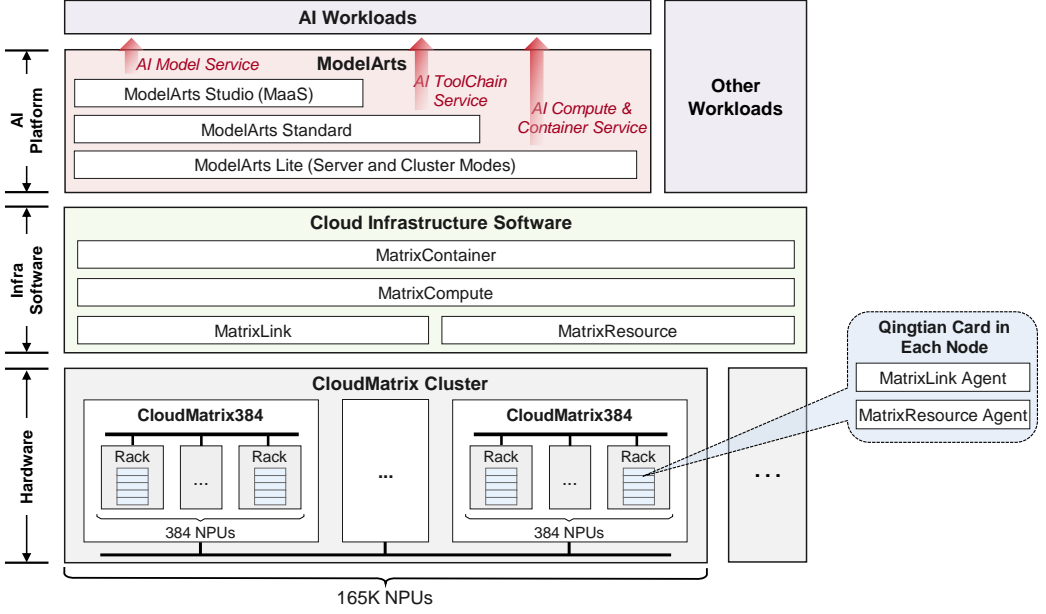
AI Workloads

AI Platform

ModelArts

AI Model Service

AI ToolChain Service

AI Compute & Container Service

ModelArts Studio (MaaS)

ModelArts Standard

ModelArts Lite (Server and Cluster Modes)

Other Workloads

Infra Software

Cloud Infrastructure Software

MatrixContainer

MatrixCompute

MatrixLink

MatrixResource

Qingtian Card in Each Node

MatrixLink Agent

MatrixResource Agent

Hardware

CloudMatrix Cluster

CloudMatrix384

Rack

...

Rack

384 NPUs

...

CloudMatrix384

Rack

...

Rack

384 NPUs

...

165K NPUs